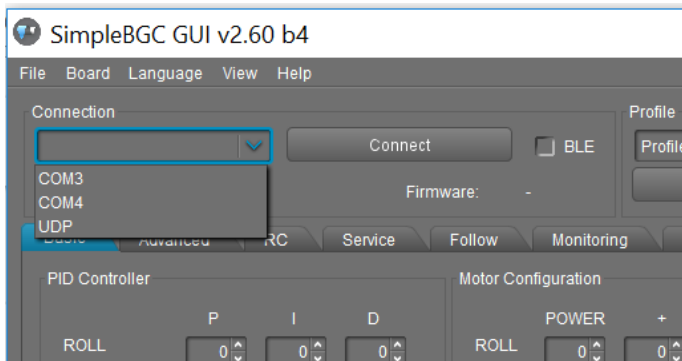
SimpleBGC GUI v2.60 b4

File Board Language View Help

Connection

Connect

BLE

Profile

Profile

COM3
COM4
UDP

Firmware: -

Basic Advanced RC Service Follow Monitoring

PID Controller

P I D

ROLL 0 0 0

Motor Configuration

POWER +

ROLL 0 0